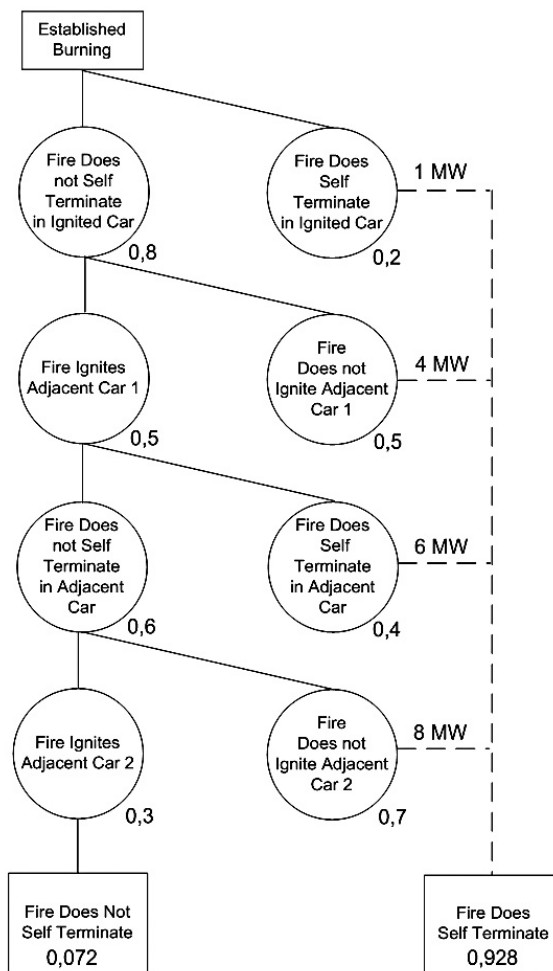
Established Burning

Fire Does not Self Terminate in Ignited Car

0,8

Fire Does Self Terminate in Ignited Car

0,2

1 MW

Fire Ignites Adjacent Car 1

0,5

Fire Does not Ignite Adjacent Car 1

0,5

4 MW

Fire Does not Self Terminate in Adjacent Car

0,6

Fire Does Self Terminate in Adjacent Car

0,4

6 MW

Fire Ignites Adjacent Car 2

0,3

Fire Does not Ignite Adjacent Car 2

0,7

8 MW

Fire Does Not Self Terminate 0,072

Fire Does Self Terminate 0,928